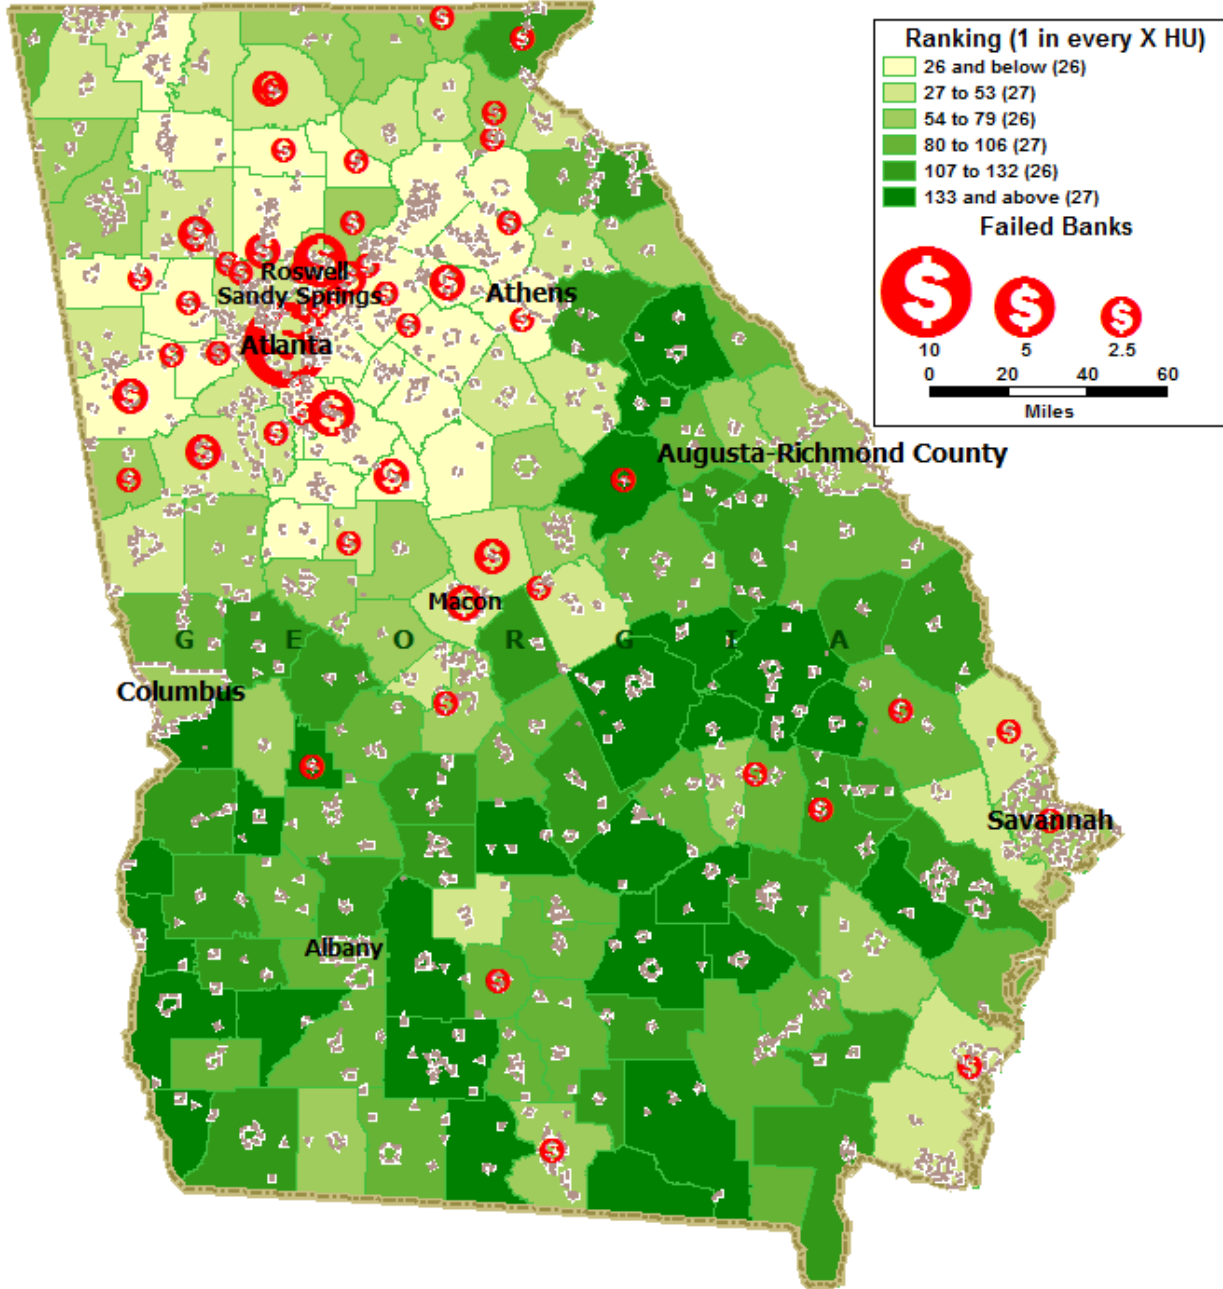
Ranking (1 in every X HU)
26 and below (26)
27 to 53 (27)
54 to 79 (26)
80 to 106 (27)
107 to 132 (26)
133 and above (27)
Failed Banks
10
5
2.5
0 20 40 60
Miles

Roswell
Sandy Springs
Athens
Atlanta
Augusta-Richmond County
Macon
G E O R G I A
Columbus
Savannah
Albany